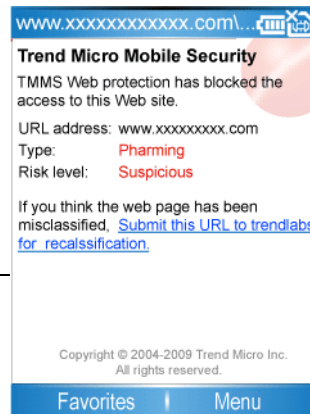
www.xxxxxxxxxxxx.com\...

Trend Micro Mobile Security

TMMS Web protection has blocked the access to this Web site.

URL address: www.xxxxxxxxx.com
Type: Pharming
Risk level: Suspicious

If you think the web page has been misclassified, Submit this URL to trendlabs for recalssification.

Copyright © 2004-2009 Trend Micro Inc. All rights reserved.

Favorites Menu